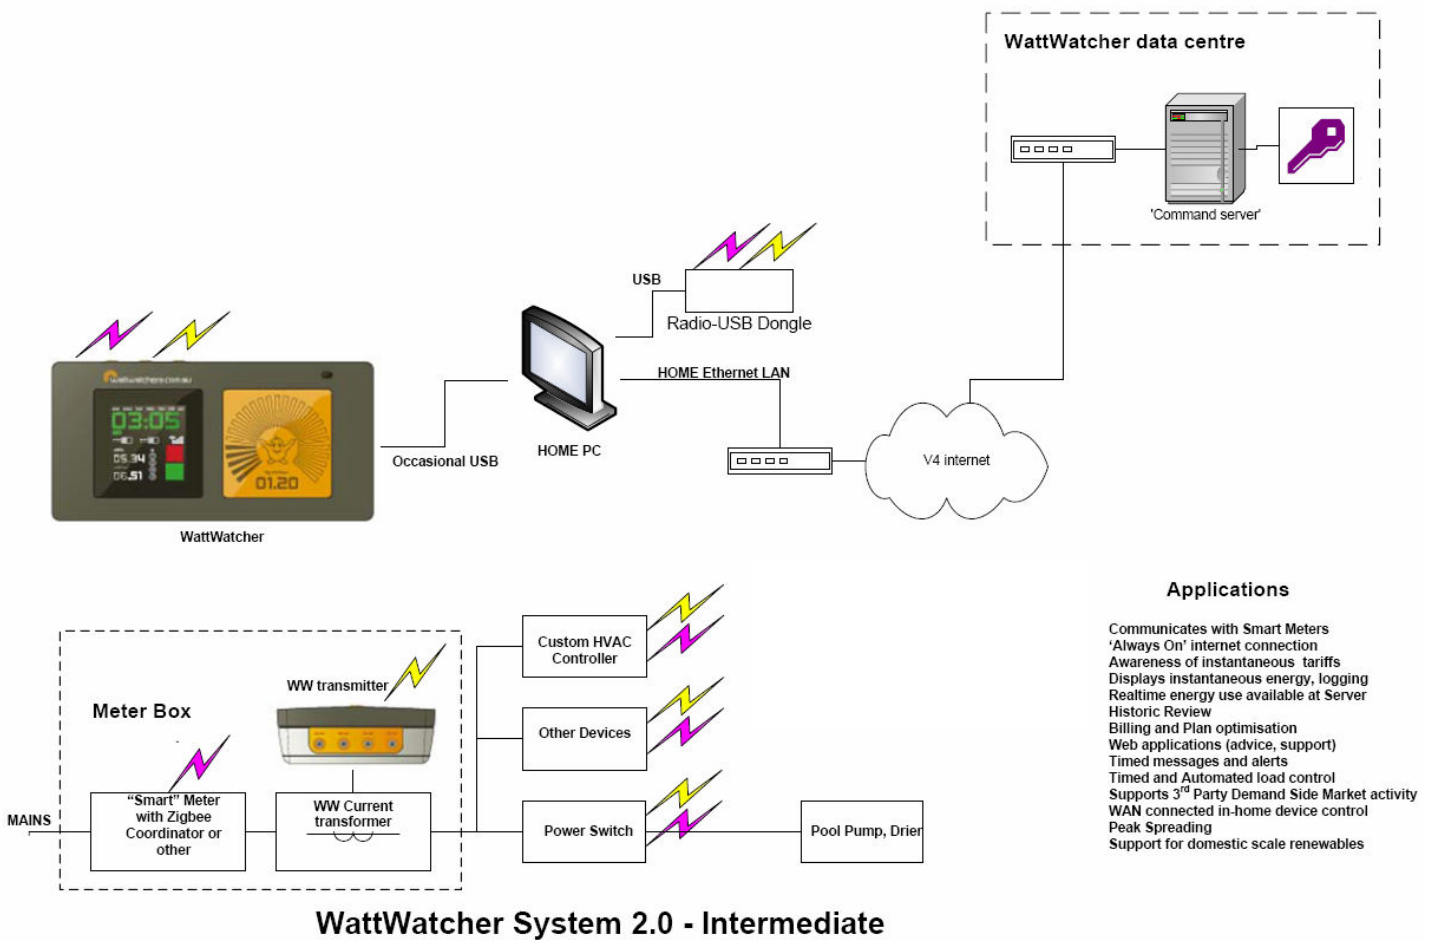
WattWatcher data centre

'Command server'

USB

Radio-USB Dongle

HOME Ethernet LAN

wattwatchers.com.au

03:05

05.34

06.51

01.20

Occasional USB

HOME PC

V4 internet

WattWatcher

Applications

Communicates with Smart Meters
'Always On' internet connection
Awareness of instantaneous tariffs
Displays instantaneous energy, logging
Realtime energy use available at Server
Historic Review
Billing and Plan optimisation
Web applications (advice, support)
Timed messages and alerts
Timed and Automated load control
Supports 3$^{rd}$ Party Demand Side Market activity
WAN connected in-home device control
Peak Spreading
Support for domestic scale renewables

Custom HVAC Controller

Other Devices

Power Switch

Pool Pump, Drier

Meter Box

WW transmitter

MAINS

"Smart" Meter with Zigbee Coordinator or other

WW Current transformer

WattWatcher System 2.0 - Intermediate